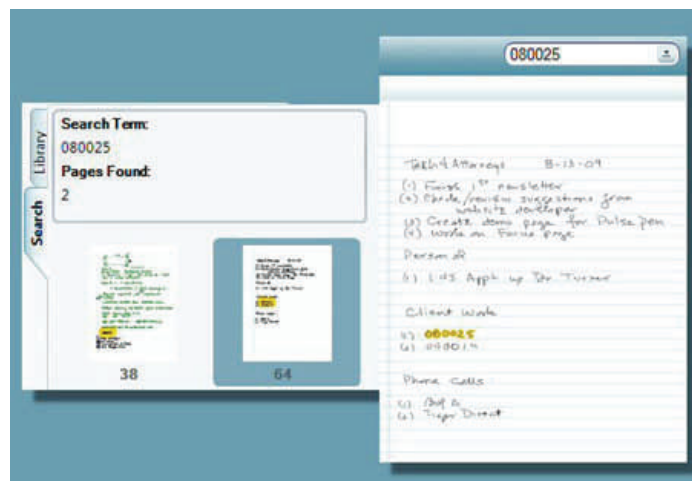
080025

Library

Search

Search Term:
080025
Pages Found:
2

38

64

TechLit Attorneys 8-13-09

(1) Finish 1st newsletter
(2) Check/review suggestions from website developer
(3) Create demo page for Pulse pen
(4) Work on Forms page

Person A

(1) LHS Appt w/ Dr. Turner

Client Work

(1) 080025
(2) 080015

Phone Calls

(1) Bob A.
(2) Tiger Direct